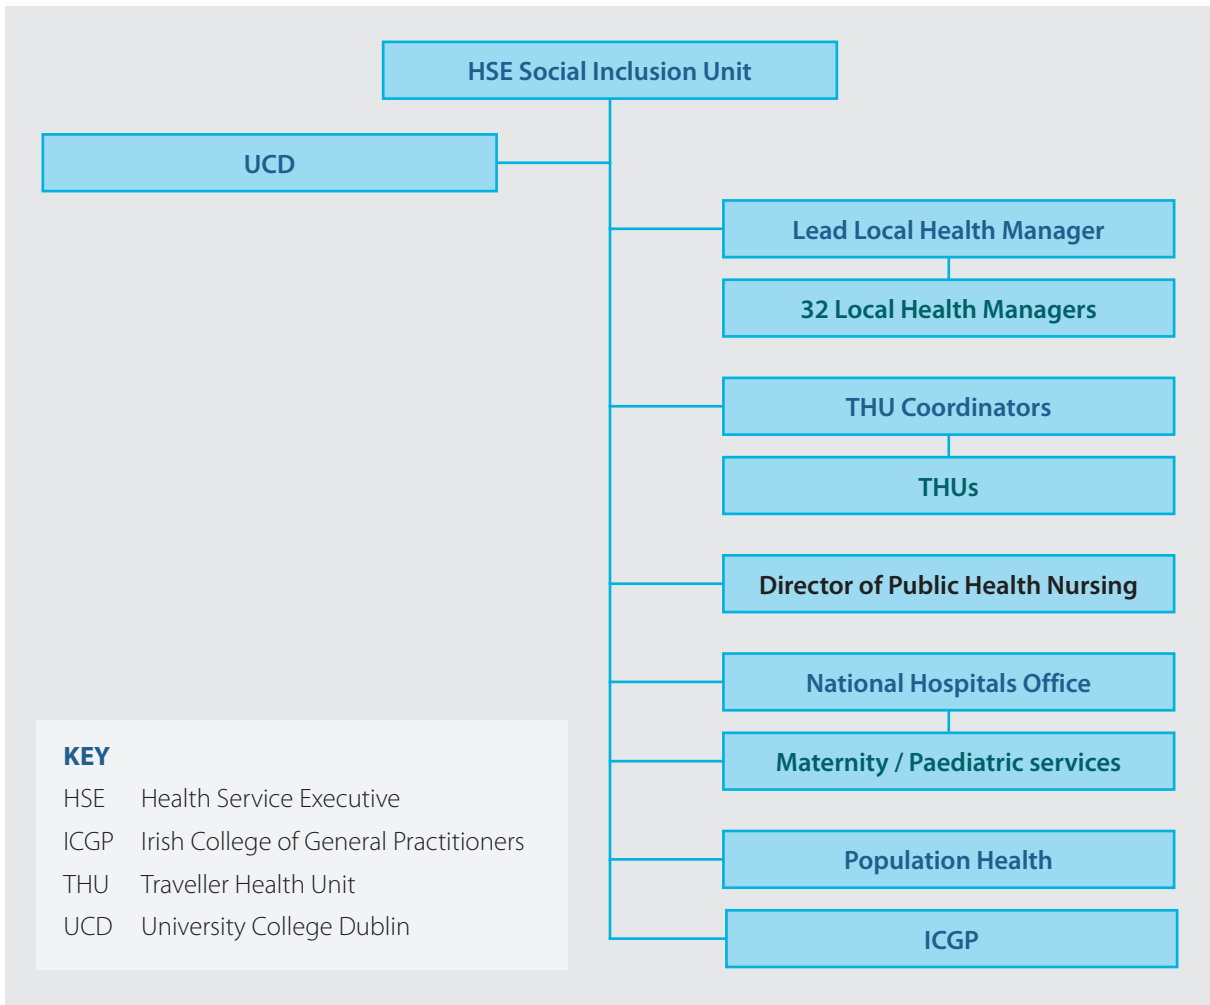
HSE Social Inclusion Unit

UCD

Lead Local Health Manager

32 Local Health Managers

THU Coordinators

THUs

Director of Public Health Nursing

National Hospitals Office

Maternity / Paediatric services

Population Health

ICGP

KEY

HSE Health Service Executive

ICGP Irish College of General Practitioners

THU Traveller Health Unit

UCD University College Dublin